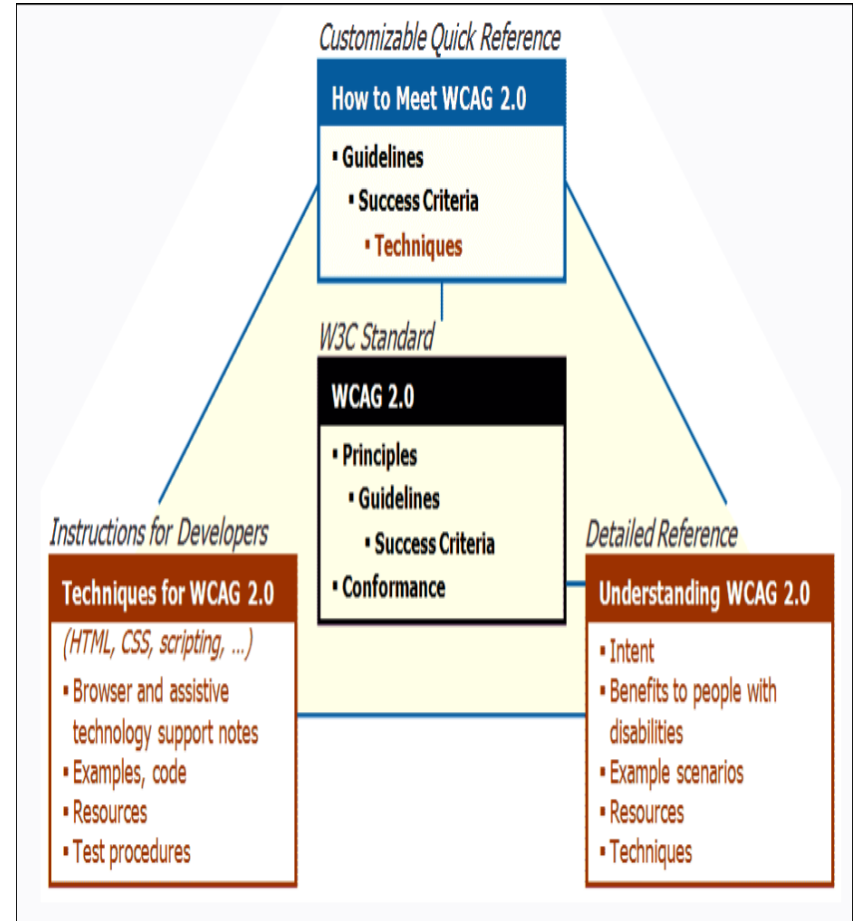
Customizable Quick Reference

How to Meet WCAG 2.0

- Guidelines
- Success Criteria
- Techniques

W3C Standard

WCAG 2.0

- Principles
- Guidelines
- Success Criteria
- Conformance

Instructions for Developers

Techniques for WCAG 2.0

(HTML, CSS, scripting, ...)

- Browser and assistive technology support notes
- Examples, code
- Resources
- Test procedures

Detailed Reference

Understanding WCAG 2.0

- Intent
- Benefits to people with disabilities
- Example scenarios
- Resources
- Techniques